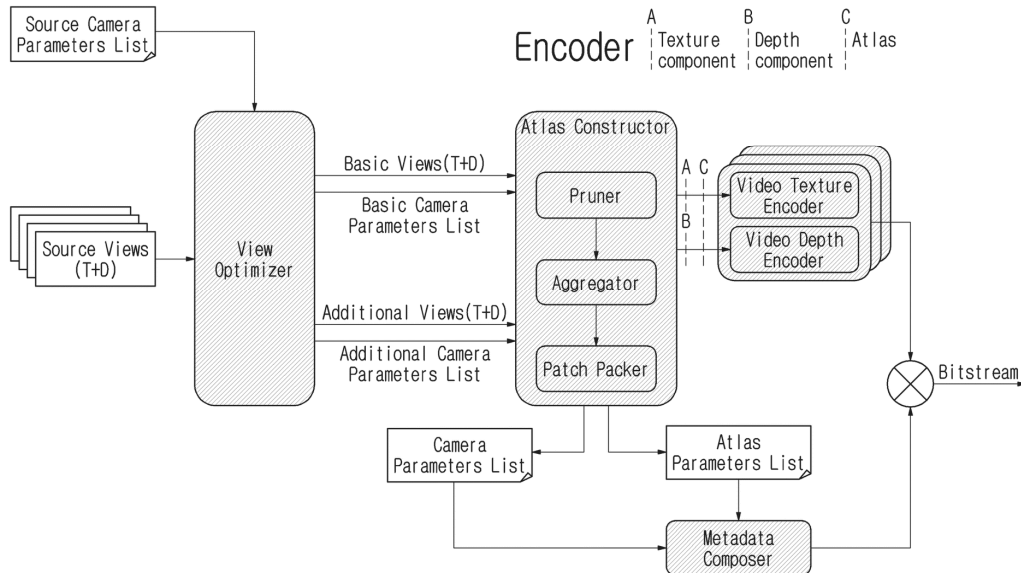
Source Camera Parameters List

Encoder

A Texture component

B Depth component

C Atlas

Source Views (T+D)

View Optimizer

Basic Views(T+D)

Basic Camera Parameters List

Additional Views(T+D)

Additional Camera Parameters List

Atlas Constructor

Pruner

Aggregator

Patch Packer

A C

B

Video Texture Encoder

Video Depth Encoder

Bitstream

Camera Parameters List

Atlas Parameters List

Metadata Composer